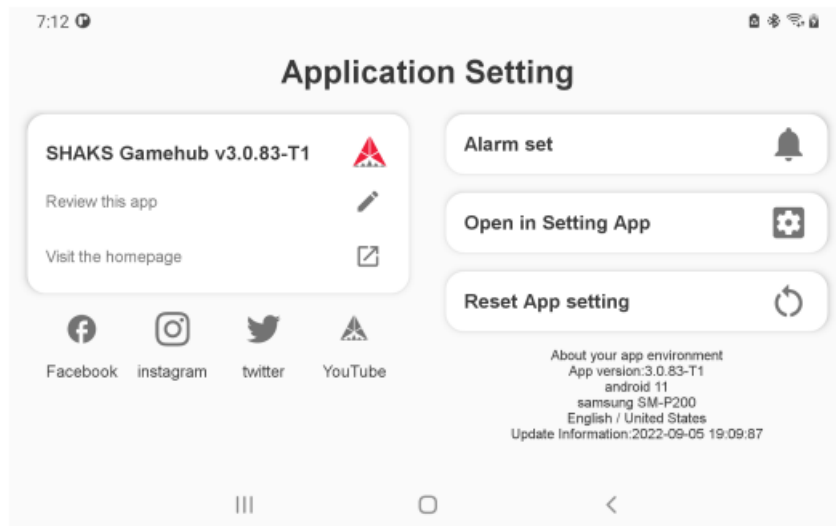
7:12

Application Setting

SHAKS Gamehub v3.0.83-T1

Review this app

Visit the homepage

Facebook instagram twitter YouTube

Alarm set

Open in Setting App

Reset App setting

About your app environment
App version:3.0.83-T1
android 11
samsung SM-P200
English / United States
Update Information:2022-09-05 19:09:87